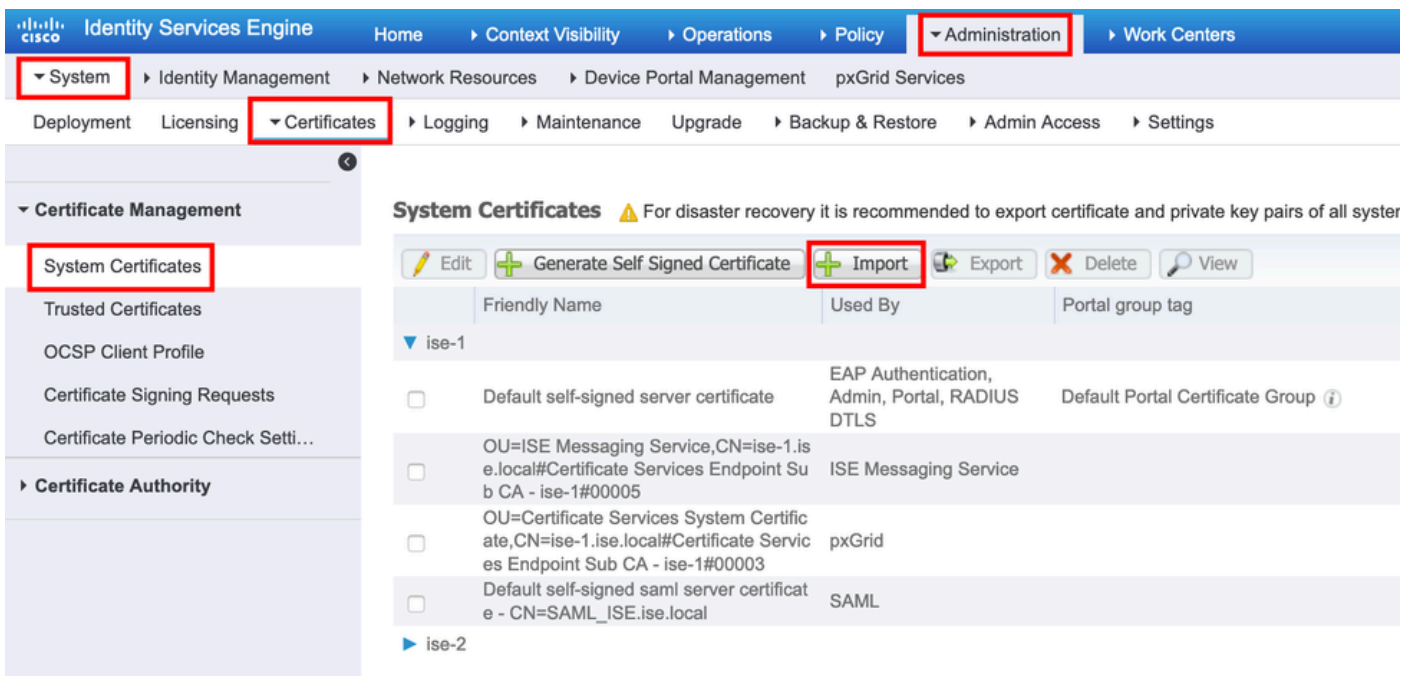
cisco Identity Services Engine Home ▸ Context Visibility ▸ Operations ▸ Policy ▾ Administration ▸ Work Centers

▾ System ▸ Identity Management ▸ Network Resources ▸ Device Portal Management pxGrid Services

Deployment Licensing ▾ Certificates ▸ Logging ▸ Maintenance Upgrade ▸ Backup & Restore ▸ Admin Access ▸ Settings

▾ Certificate Management

System Certificates

Trusted Certificates

OCSP Client Profile

Certificate Signing Requests

Certificate Periodic Check Setti...

▸ Certificate Authority

System Certificates For disaster recovery it is recommended to export certificate and private key pairs of all syster

Edit Generate Self Signed Certificate Import Export Delete View

| | Friendly Name | Used By | Portal group tag |
|---|---|---|---|
| ▾ ise-1 | | | |
| | Default self-signed server certificate | EAP Authentication, Admin, Portal, RADIUS DTLS | Default Portal Certificate Group |
| | OU=ISE Messaging Service,CN=ise-1.ise.local#Certificate Services Endpoint Sub CA - ise-1#00005 | ISE Messaging Service | |
| | OU=Certificate Services System Certificate,CN=ise-1.ise.local#Certificate Services Endpoint Sub CA - ise-1#00003 | pxGrid | |
| | Default self-signed saml server certificate - CN=SAML_ISE.ise.local | SAML | |
| ▸ ise-2 | | | |